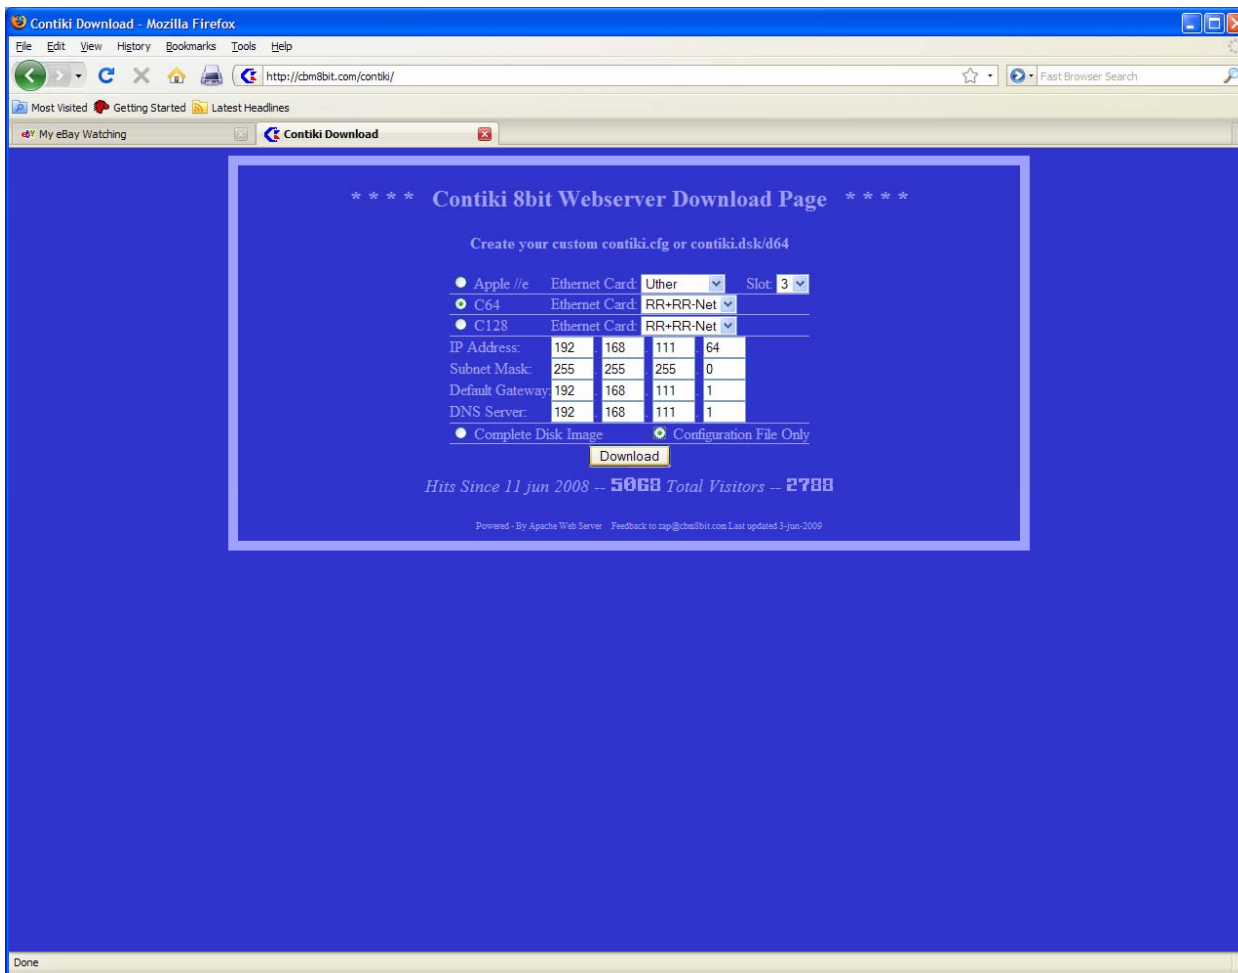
Contiki Download - Mozilla Firefox

File Edit View History Bookmarks Tools Help

http://cbm8bit.com/contiki/

Fast Browser Search

Most Visited Getting Started Latest Headlines

My eBay Watching

Contiki Download

* * * * Contiki 8bit Webserver Download Page * * * *

Create your custom contiki.cfg or contiki.dsk/d64

Apple //e Ethernet Card: Uther Slot: 3
C64 Ethernet Card: RR+RR-Net
C128 Ethernet Card: RR+RR-Net

| IP Address: | 192 | 168 | 111 | 64 |
|---|---|---|---|---|
| Subnet Mask: | 255 | 255 | 255 | 0 |
| Default Gateway: | 192 | 168 | 111 | 1 |
| DNS Server: | 192 | 168 | 111 | 1 |

Complete Disk Image Configuration File Only

Download

Hits Since 11 jun 2008 -- 5068 Total Visitors -- 2788

Powered - By Apache Web Server Feedback to zap@cbm8bit.com Last updated 3-jun-2009

Done